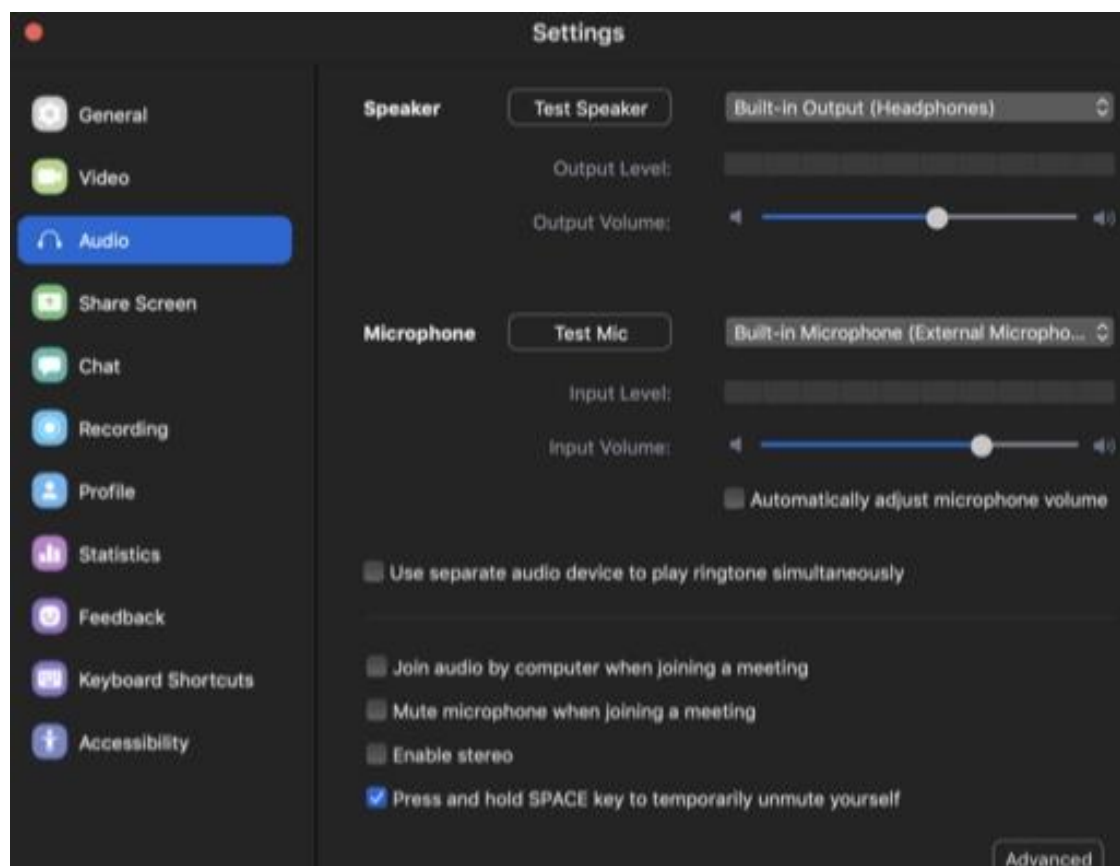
Settings

General
Video
Audio
Share Screen
Chat
Recording
Profile
Statistics
Feedback
Keyboard Shortcuts
Accessibility

Speaker
Test Speaker
Built-in Output (Headphones)
Output Level:
Output Volume:

Microphone
Test Mic
Built-in Microphone (External Micropho...
Input Level:
Input Volume:
Automatically adjust microphone volume

Use separate audio device to play ringtone simultaneously

Join audio by computer when joining a meeting
Mute microphone when joining a meeting
Enable stereo
Press and hold SPACE key to temporarily unmute yourself

Advanced